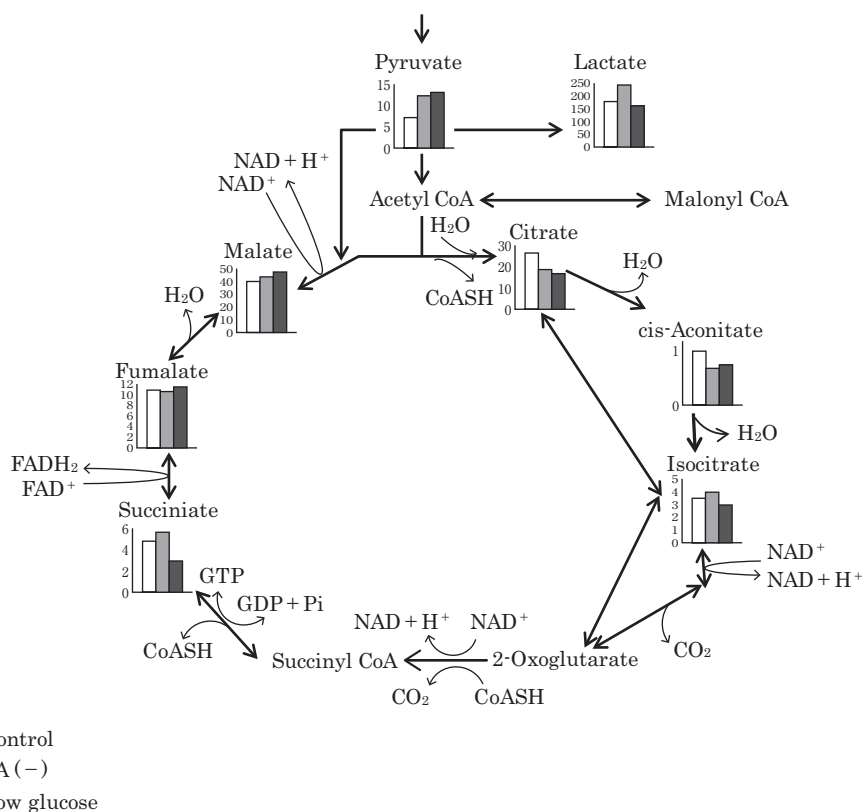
Pyruvate
15
10
5
0

Lactate
250
200
150
100
50
0

NAD + H$^+$
NAD$^+$

Acetyl CoA

Malonyl CoA

H$_2$O

Citrate
30
20
10
0

CoASH

H$_2$O

Malate
50
40
30
20
10
0

H$_2$O

cis-Aconitate
1
0

Fumalate
12
10
8
6
4
2
0

H$_2$O

Isocitrate
5
4
3
2
1
0

FADH$_2$
FAD$^+$

Succiniate
6
4
2
0

GTP
GDP + Pi

NAD$^+$
NAD + H$^+$

CoASH

NAD + H$^+$
NAD$^+$

Succinyl CoA
2-Oxoglutarate

CO$_2$

CO$_2$
CoASH

ontrol
A (−)
ow glucose